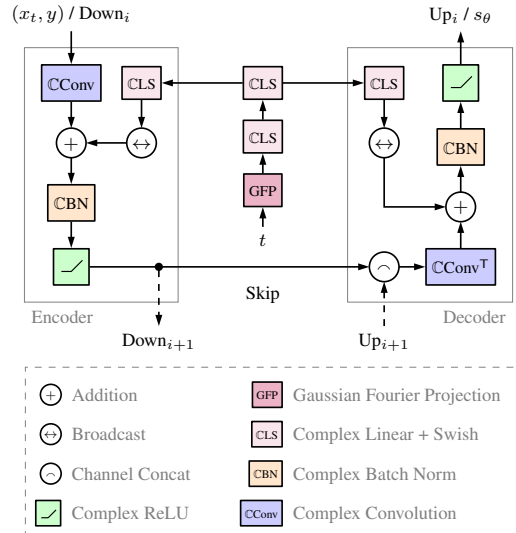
$(x_t, y)$ / Down$_i$

Up$_i$ / $s_\theta$

$\mathbb{C}$Conv

$\mathbb{C}$LS

$\mathbb{C}$LS

$\mathbb{C}$LS

$\mathbb{C}$LS

$\mathbb{C}$BN

GFP

$t$

$\mathbb{C}$BN

$\mathbb{C}$Conv$^\mathsf{T}$

Skip

Encoder

Decoder

Down$_{i+1}$

Up$_{i+1}$

Addition

GFP Gaussian Fourier Projection

Broadcast

$\mathbb{C}$LS Complex Linear + Swish

Channel Concat

$\mathbb{C}$BN Complex Batch Norm

Complex ReLU

$\mathbb{C}$Conv Complex Convolution